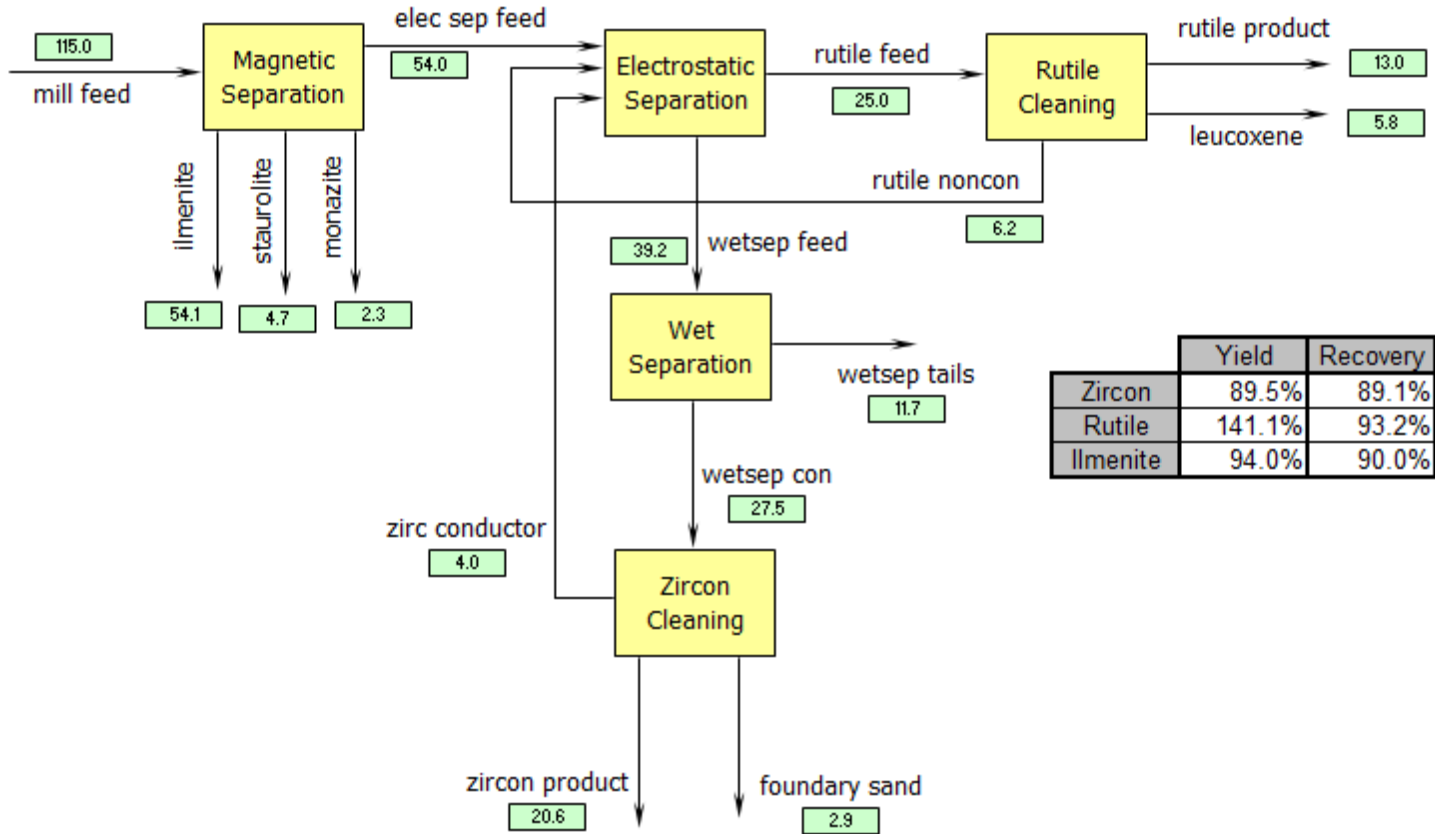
115.0
mill feed
Magnetic Separation
elec sep feed
54.0
Electrostatic Separation
rutile feed
25.0
Rutile Cleaning
rutile product
13.0
5.8
leucoxene
rutile noncon
6.2
ilmenite
staurolite
monazite
54.1
4.7
2.3
39.2
wetsep feed
Wet Separation
wetsep tails
11.7

| | Yield | Recovery |
|---|---|---|
| Zircon | 89.5% | 89.1% |
| Rutile | 141.1% | 93.2% |
| Ilmenite | 94.0% | 90.0% |

wetsep con
27.5
zirc conductor
4.0
Zircon Cleaning
zircon product
20.6
foundary sand
2.9